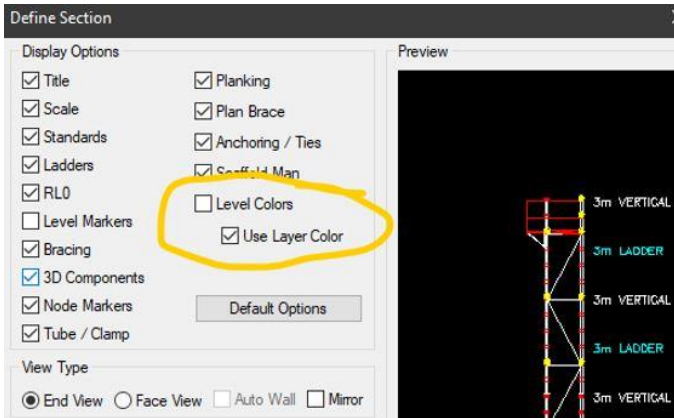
Define Section

Display Options

Title
Scale
Standards
Ladders
RL0
Level Markers
Bracing
3D Components
Node Markers
Tube / Clamp

Planking
Plan Brace
Anchoring / Ties
Scaffold Man
Level Colors
Use Layer Color

Default Options

View Type

End View
Face View
Auto Wall
Mirror

Preview

3m VERTICAL
3m LADDER
3m VERTICAL
3m LADDER
3m VERTICAL